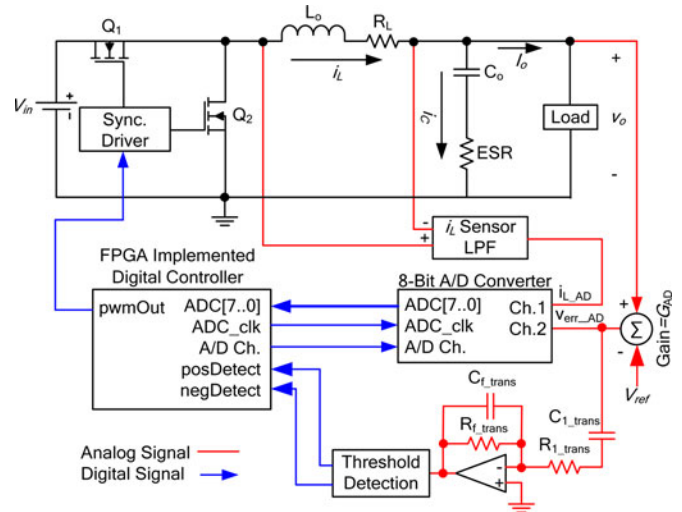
$Q_1$
$L_o$
$R_L$
$i_L$
$I_o$
$C_o$
+
$V_{in}$
Sync. Driver
$Q_2$
$i_C$
ESR
Load
$v_o$
-
-
+
$i_L$ Sensor LPF
FPGA Implemented Digital Controller
8-Bit A/D Converter
$i_{L\_AD}$
pwmOut
ADC[7..0]
ADC_clk
A/D Ch.
posDetect
negDetect
ADC[7..0]
ADC_clk
A/D Ch.
Ch.1
Ch.2
$v_{err\_AD}$
+
$\Sigma$
-
Gain $=G_{AD}$
$V_{ref}$
$C_{f\_trans}$
$R_{f\_trans}$
$C_{1\_trans}$
$R_{1\_trans}$
Analog Signal
Digital Signal
Threshold Detection
-
+